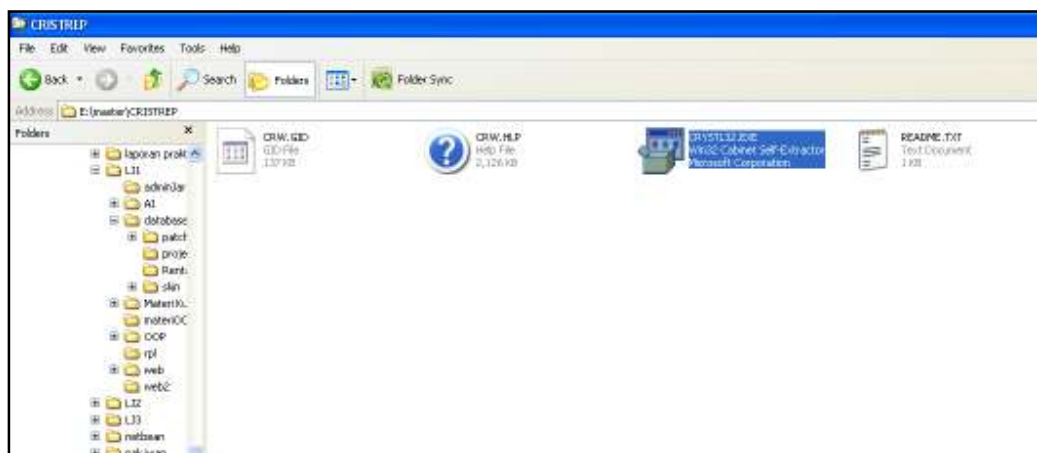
CRISTREP

File Edit View Favorites Tools Help

Back Search Folders Folder Sync

Address E:\master\CRISTREP

Folders ×

laporan prakt
LI1
admin3ar
AI
database
patch
proje
Rent
skin
MateriKi
materiOC
OOP
rpl
web
web2
LI2
LI3
netbean
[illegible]

CRW.GID
GID File
137 KB

CRW.HLP
Help File
2,126 KB

CRYSTL32.EXE
Win32 Cabinet Self-Extractor
Microsoft Corporation

README.TXT
Text Document
1 KB